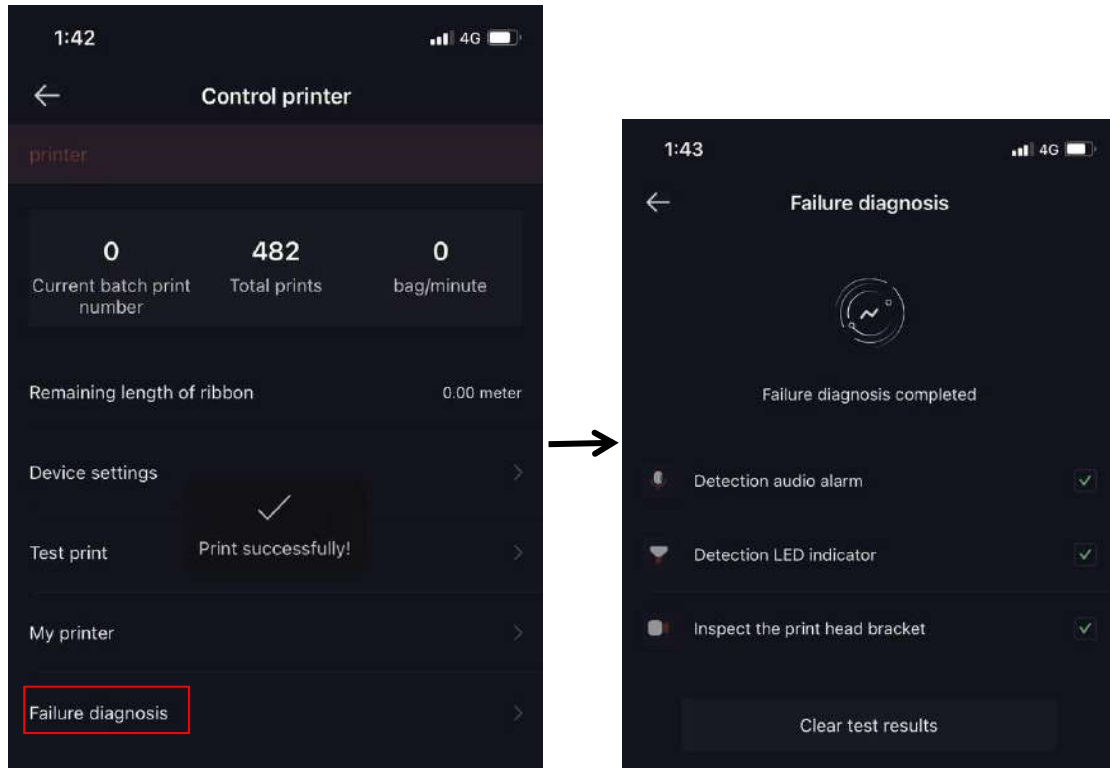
1:42

4G

Control printer

printer

0
Current batch print number

482
Total prints

0
bag/minute

Remaining length of ribbon
0.00 meter

Device settings

Test print

Print successfully!

My printer

Failure diagnosis

1:43

4G

Failure diagnosis

Failure diagnosis completed

Detection audio alarm

Detection LED indicator

Inspect the print head bracket

Clear test results